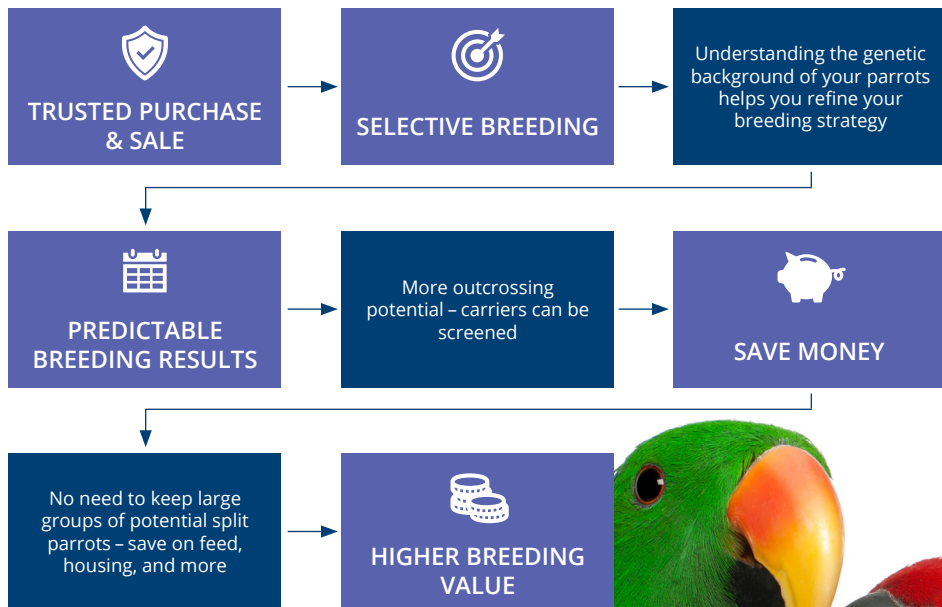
TRUSTED PURCHASE & SALE

SELECTIVE BREEDING

Understanding the genetic background of your parrots helps you refine your breeding strategy

PREDICTABLE BREEDING RESULTS

More outcrossing potential – carriers can be screened

SAVE MONEY

No need to keep large groups of potential split parrots – save on feed, housing, and more

HIGHER BREEDING VALUE